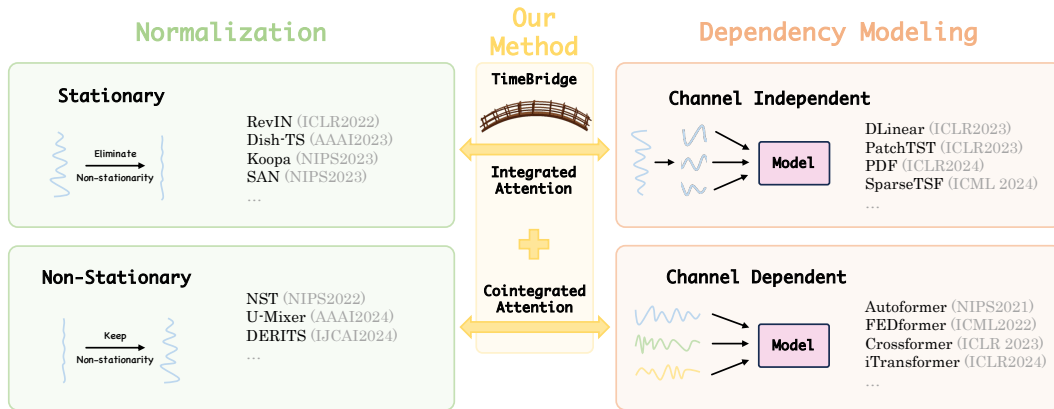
Normalization

Our Method

Dependency Modeling

Stationary

Eliminate
Non-stationarity

RevIN (ICLR2022)
Dish-TS (AAAI2023)
Koopa (NIPS2023)
SAN (NIPS2023)
...

TimeBridge

Integrated Attention

Channel Independent

Model

DLinear (ICLR2023)
PatchTST (ICLR2023)
PDF (ICLR2024)
SparseTSF (ICML 2024)
...

Non-Stationary

Keep
Non-stationarity

NST (NIPS2022)
U-Mixer (AAAI2024)
DERITS (IJCAI2024)
...

Cointegrated Attention

Channel Dependent

Model

Autoformer (NIPS2021)
FEDformer (ICML2022)
Crossformer (ICLR 2023)
iTransformer (ICLR2024)
...